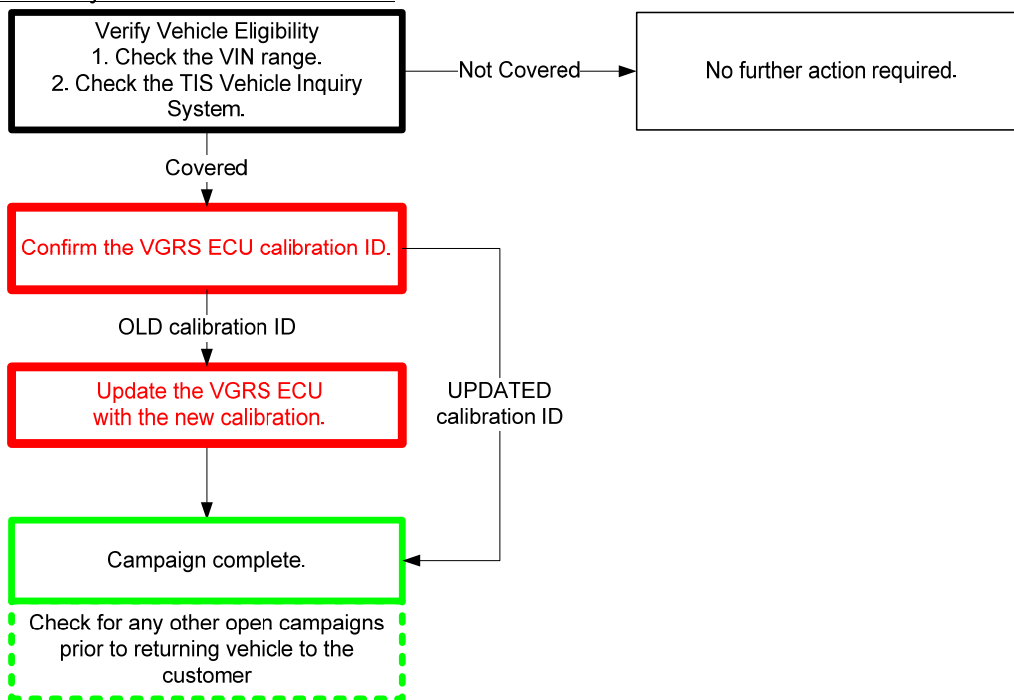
Verify Vehicle Eligibility
1. Check the VIN range.
2. Check the TIS Vehicle Inquiry System.

Not Covered

No further action required.

Covered

Confirm the VGRS ECU calibration ID.

OLD calibration ID

Update the VGRS ECU with the new calibration.

UPDATED calibration ID

Campaign complete.

Check for any other open campaigns prior to returning vehicle to the customer